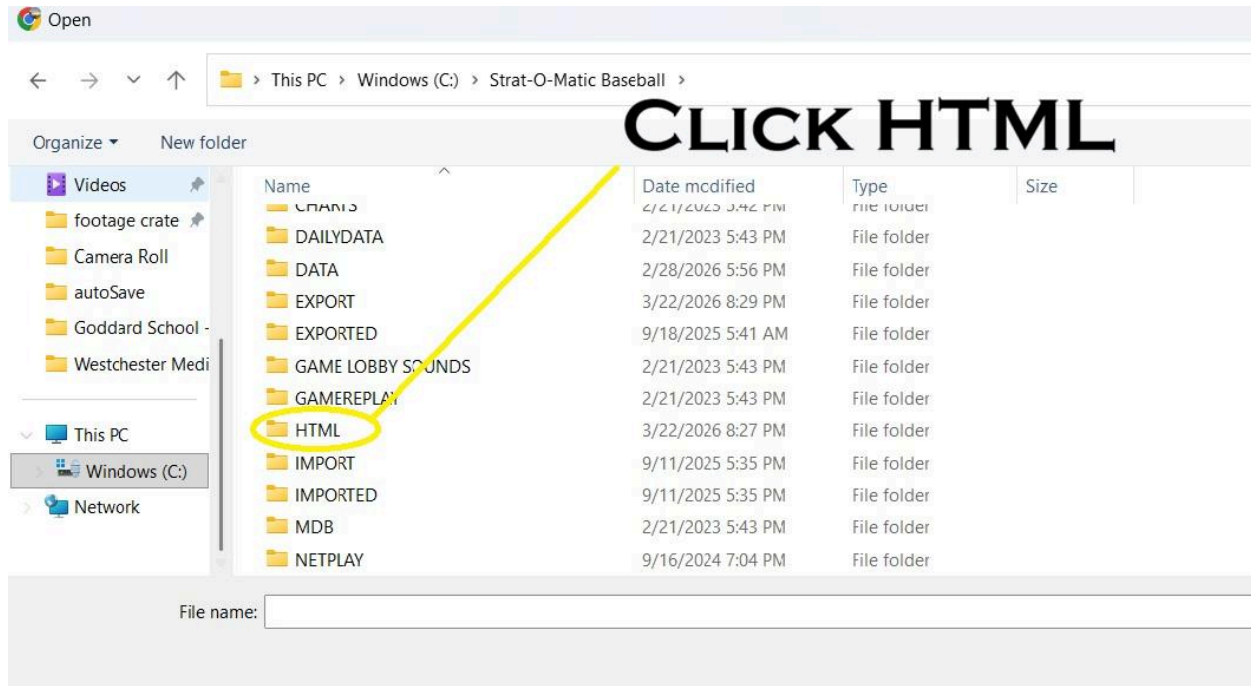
Open

This PC > Windows (C:) > Strat-O-Matic Baseball >

Organize ▾ New folder

Click HTML

Videos
footage crate
Camera Roll
autoSave
Goddard School -
Westchester Medi

This PC
Windows (C:)
Network

| Name | Date modified | Type | Size |
|---|---|---|---|
| CHARTS | 2/21/2023 5:42 PM | File folder | |
| DAILYDATA | 2/21/2023 5:43 PM | File folder | |
| DATA | 2/28/2026 5:56 PM | File folder | |
| EXPORT | 3/22/2026 8:29 PM | File folder | |
| EXPORTED | 9/18/2025 5:41 AM | File folder | |
| GAME LOBBY SOUNDS | 2/21/2023 5:43 PM | File folder | |
| GAMEREPLAY | 2/21/2023 5:43 PM | File folder | |
| HTML | 3/22/2026 8:27 PM | File folder | |
| IMPORT | 9/11/2025 5:35 PM | File folder | |
| IMPORTED | 9/11/2025 5:35 PM | File folder | |
| MDB | 2/21/2023 5:43 PM | File folder | |
| NETPLAY | 9/16/2024 7:04 PM | File folder | |

File name: